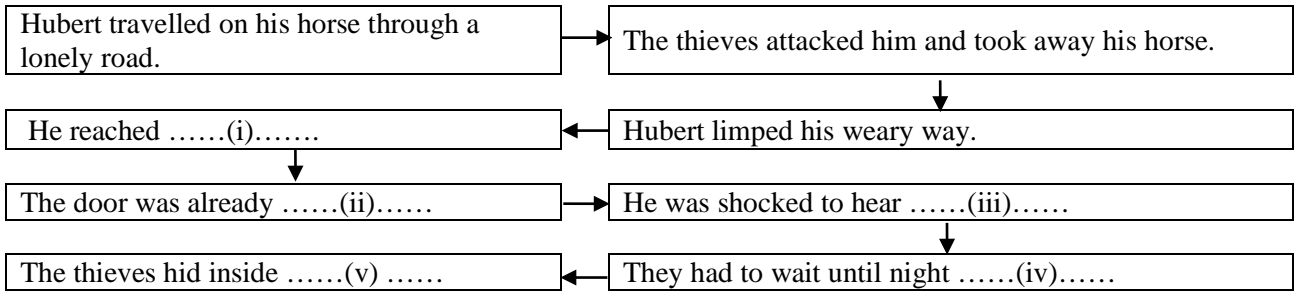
Hubert travelled on his horse through a lonely road.

The thieves attacked him and took away his horse.

Hubert limped his weary way.

He reached ……(i)…….

The door was already ……(ii)……

He was shocked to hear ……(iii)……

They had to wait until night ……(iv)……

The thieves hid inside ……(v) ……